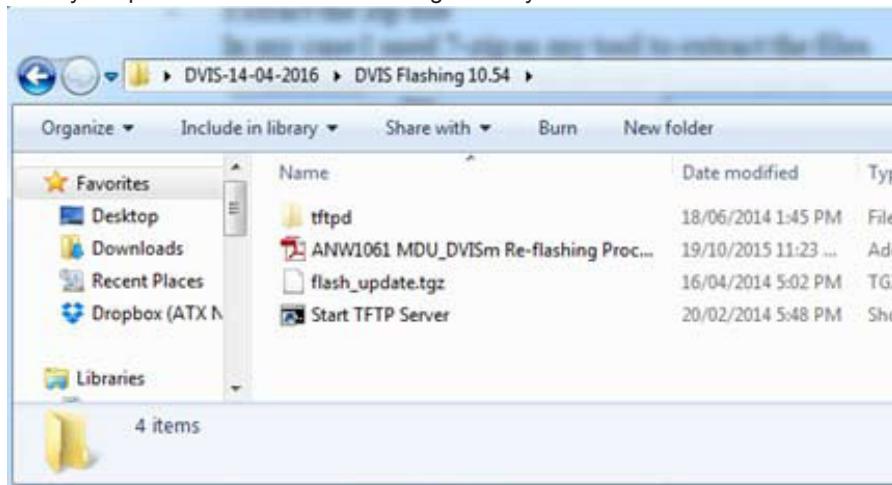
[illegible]
I extract the zip file
In my case I used 7-zip as my tool to extract the files

DVIS-14-04-2016 ▸ DVIS Flashing 10.54 ▸

Organize ▾ Include in library ▾ Share with ▾ Burn New folder

Favorites
Desktop
Downloads
Recent Places
Dropbox (ATX N

Libraries

| Name | Date modified | Typ |
|---|---|---|
| tftpd | 18/06/2014 1:45 PM | File |
| ANW1061 MDU_DVISm Re-flashing Proc... | 19/10/2015 11:23 ... | Ad |
| flash_update.tgz | 16/04/2014 5:02 PM | TG |
| Start TFTP Server | 20/02/2014 5:48 PM | Sho |

4 items